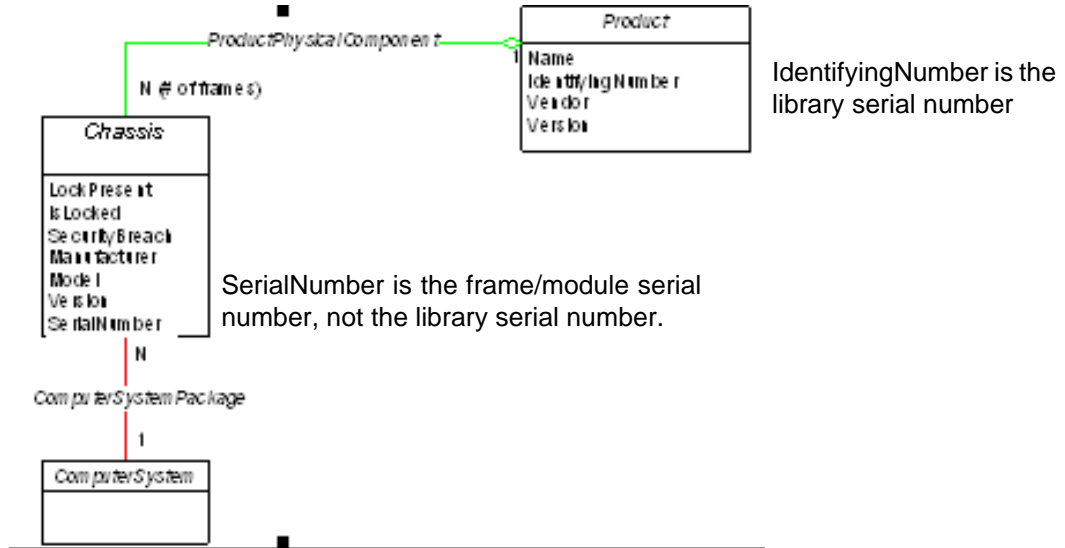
ProductPhysicalComponent

1

Product

Name
IdentifyingNumber
Vendor
Version

IdentifyingNumber is the library serial number

N (# of frames)

Chassis

LockPresent
IsLocked
SecurityBreach
Manufacturer
Model
Version
SerialNumber

SerialNumber is the frame/module serial number, not the library serial number.

N

ComputerSystemPackage

1

ComputerSystem